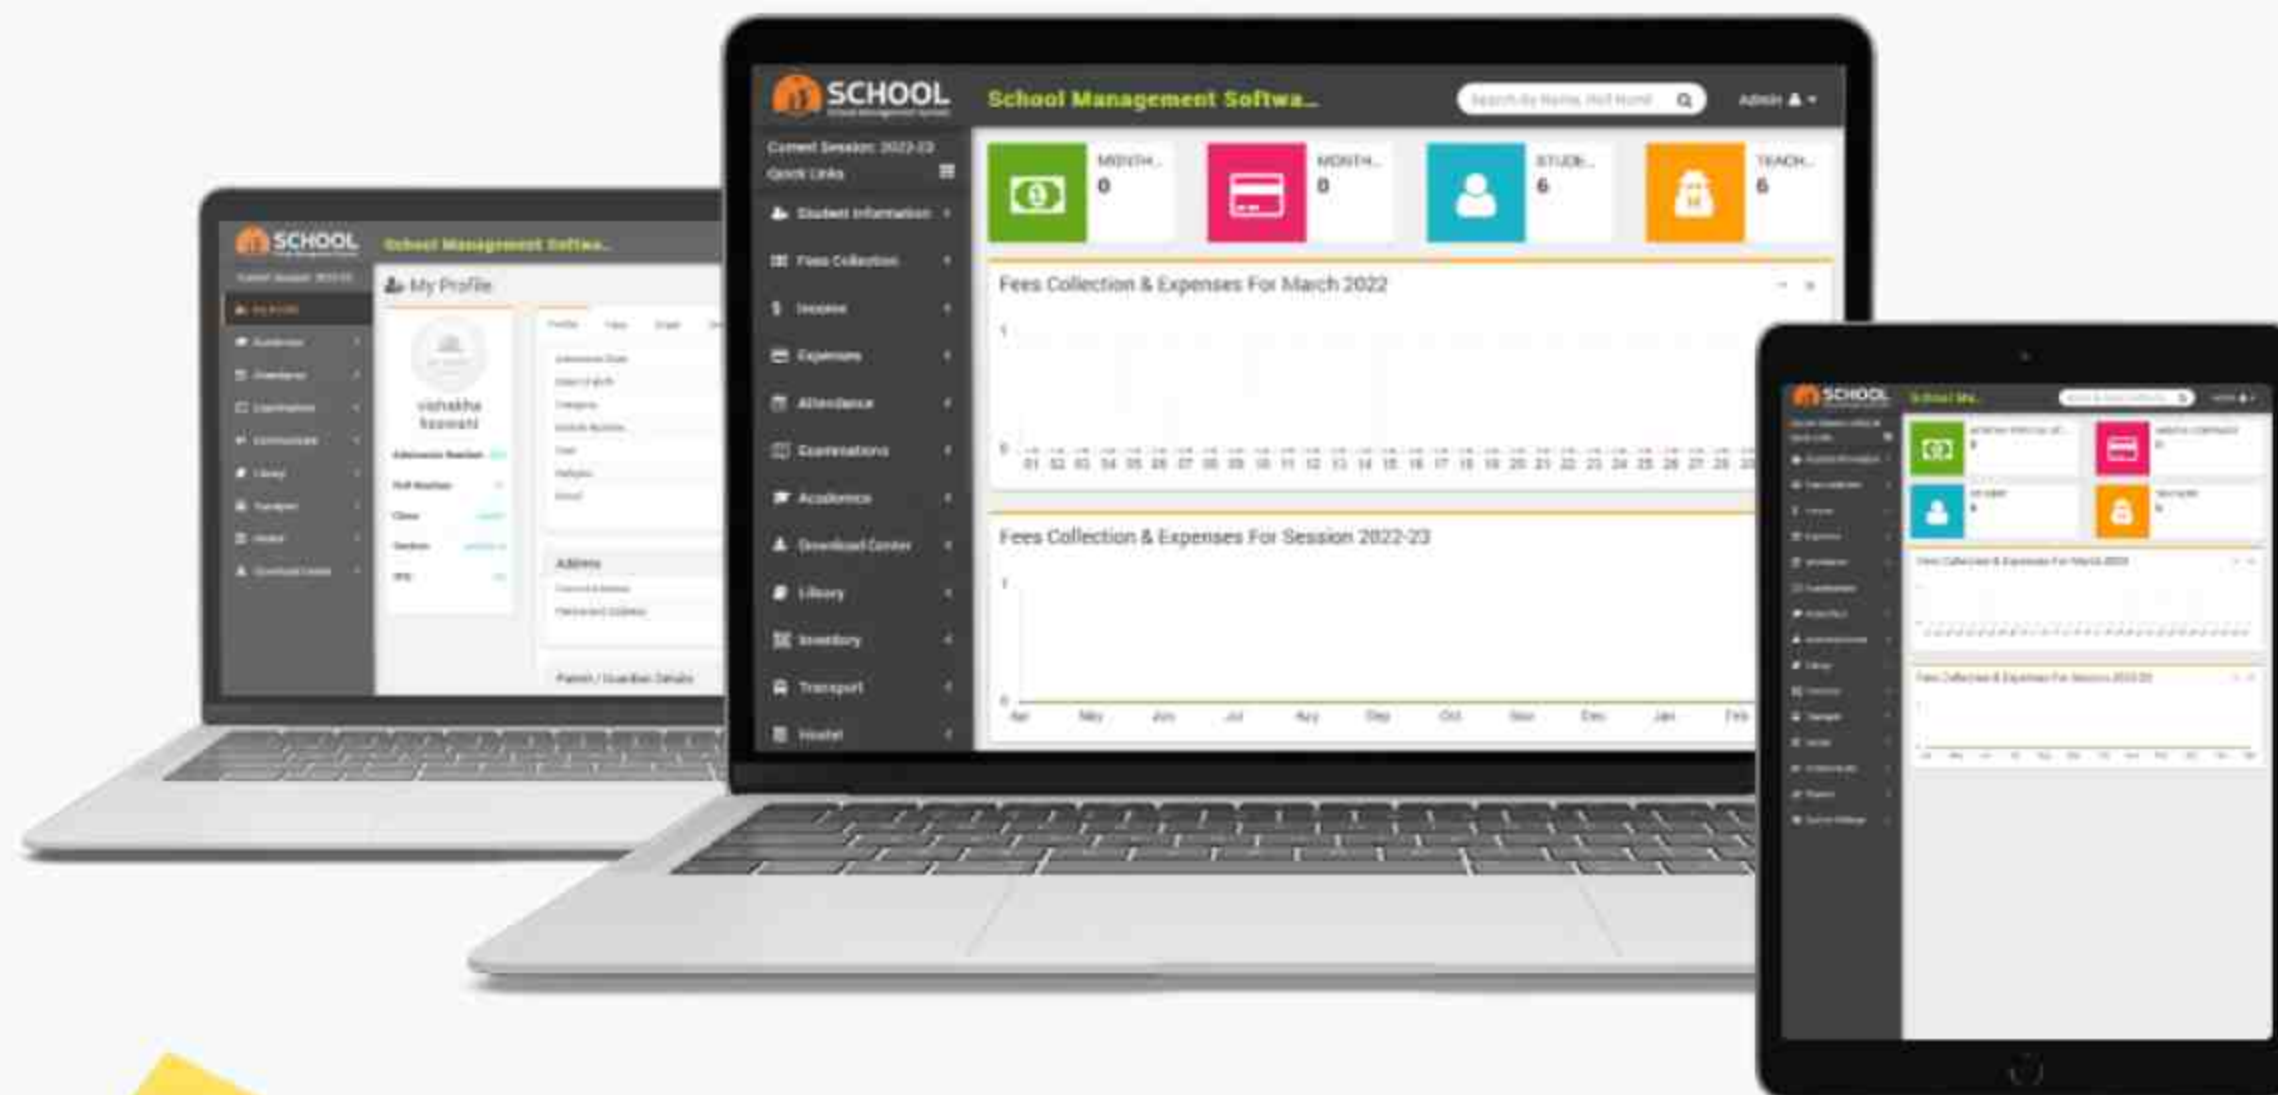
SCHOOL
School Management Softwa...
Search By Name, Roll Numb
Admin

Current Session: 2022-23
Quick Links
Student Information
Fees Collection
Income
Expenses
Attendance
Examinations
Academics
Download Center
Library
Inventory
Transport
Hostel

MONTH...
0
MONTH...
0
STUDE...
6
TEACH...
6

Fees Collection & Expenses For March 2022
1
0
01 02 03 04 05 06 07 08 09 10 11 12 13 14 15 16 17 18 19 20 21 22 23 24 25 26 27 28 29

Fees Collection & Expenses For Session 2022-23
1
0
Apr May Jun Jul Aug Sep Oct Nov Dec Jan Feb

SCHOOL
School Management Softwa...
My Profile
vishakha kaswani
Address
Parent / Guardian Details

SCHOOL
School Ma...
Fees Collection & Expenses For March 2022
Fees Collection & Expenses For Session 2022-23